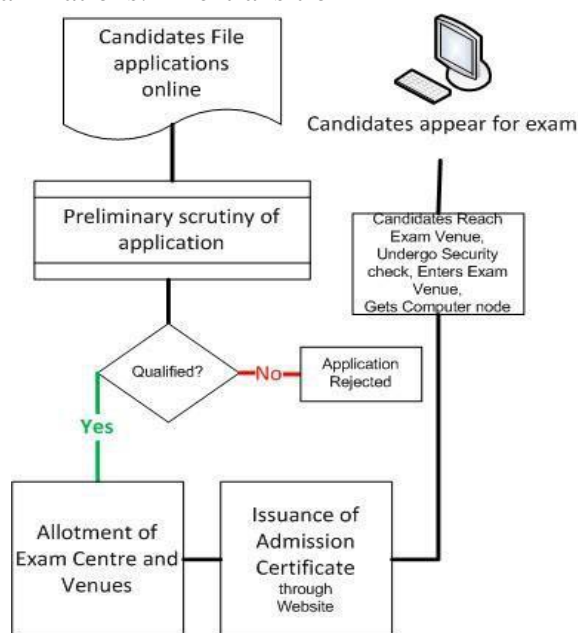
Candidates File applications online

Candidates appear for exam

Preliminary scrutiny of application

Candidates Reach Exam Venue, Undergo Security check, Enters Exam Venue, Gets Computer node

Qualified?

No

Application Rejected

Yes

Allotment of Exam Centre and Venues

Issuance of Admission Certificate through Website